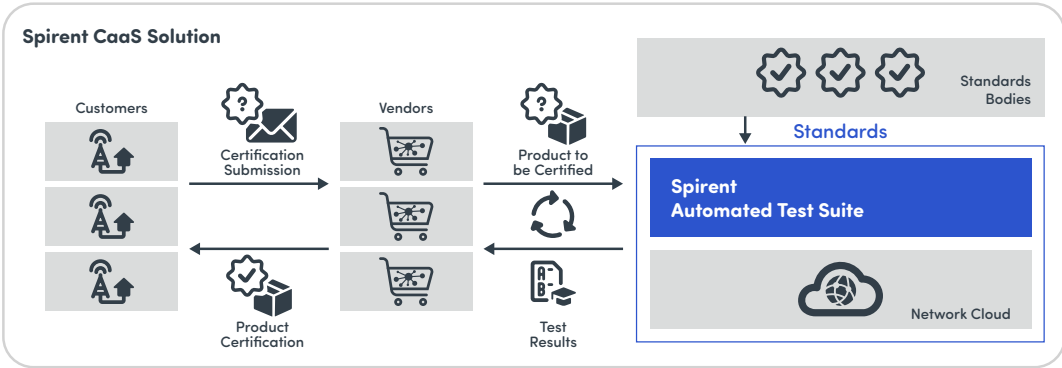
Spirent CaaS Solution

Customers

Certification Submission

Vendors

Product to be Certified

Standards Bodies

Standards

Spirent Automated Test Suite

Network Cloud

Product Certification

Test Results